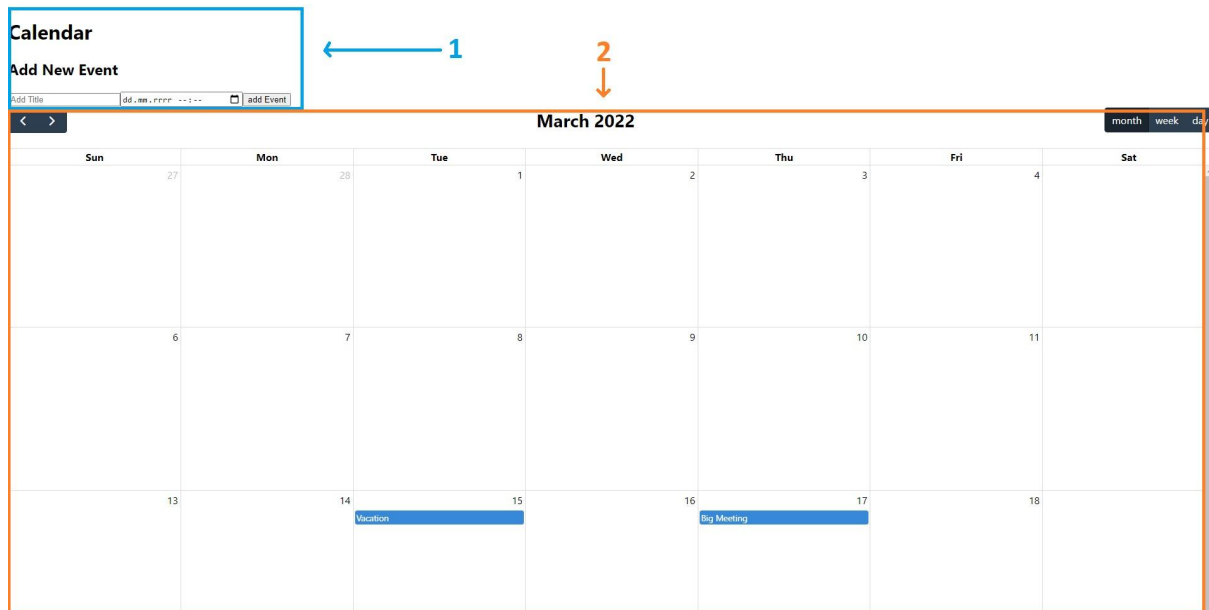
Calendar

Add New Event

Add Title dd.mm.rrrr --:-- add Event

1

2

March 2022

month week day

| Sun | Mon | Tue | Wed | Thu | Fri | Sat |
|---|---|---|---|---|---|---|
| 27 | 28 | 1 | 2 | 3 | 4 | |
| 6 | 7 | 8 | 9 | 10 | 11 | |
| 13 | 14 | 15 Vacation | 16 | 17 Big Meeting | 18 | |